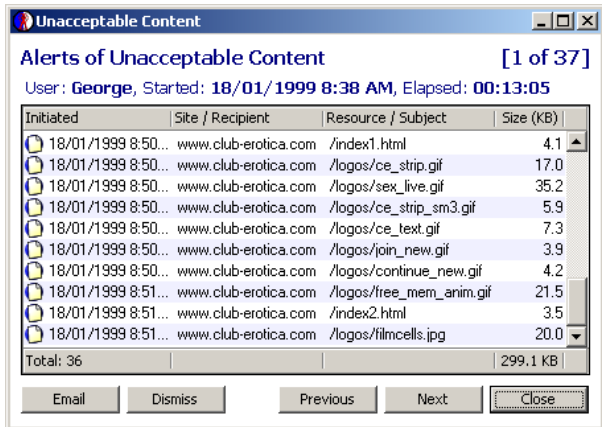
Unacceptable Content

Alerts of Unacceptable Content [1 of 37]

User: George, Started: 18/01/1999 8:38 AM, Elapsed: 00:13:05

| Initiated | Site / Recipient | Resource / Subject | Size (KB) |
|---|---|---|---|
| 18/01/1999 8:50... | www.club-erotica.com | /index1.html | 4.1 |
| 18/01/1999 8:50... | www.club-erotica.com | /logos/ce_strip.gif | 17.0 |
| 18/01/1999 8:50... | www.club-erotica.com | /logos/sex_live.gif | 35.2 |
| 18/01/1999 8:50... | www.club-erotica.com | /logos/ce_strip_sm3.gif | 5.9 |
| 18/01/1999 8:50... | www.club-erotica.com | /logos/ce_text.gif | 7.3 |
| 18/01/1999 8:50... | www.club-erotica.com | /logos/join_new.gif | 3.9 |
| 18/01/1999 8:50... | www.club-erotica.com | /logos/continue_new.gif | 4.2 |
| 18/01/1999 8:51... | www.club-erotica.com | /logos/free_mem_anim.gif | 21.5 |
| 18/01/1999 8:51... | www.club-erotica.com | /index2.html | 3.5 |
| 18/01/1999 8:51... | www.club-erotica.com | /logos/filmcells.jpg | 20.0 |
| Total: 36 | | | 299.1 KB |

Email Dismiss Previous Next Close